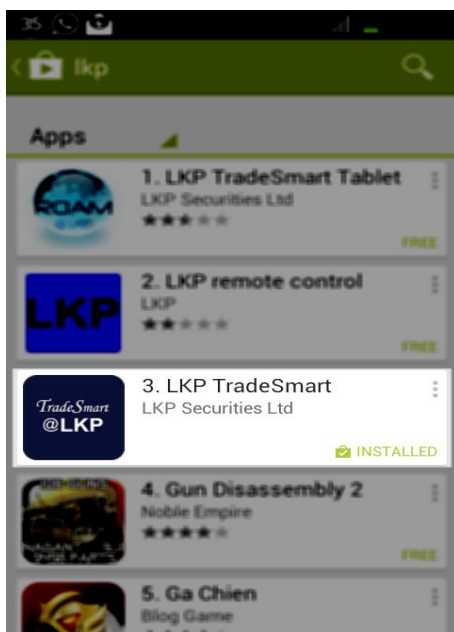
35

lkp

Apps

ROAM

1. LKP TradeSmart Tablet
LKP Securities Ltd
FREE

LKP

2. LKP remote control
LKP
FREE

TradeSmart @LKP

3. LKP TradeSmart
LKP Securities Ltd
INSTALLED

4. Gun Disassembly 2
Noble Empire
FREE

5. Ga Chien
Blog Game